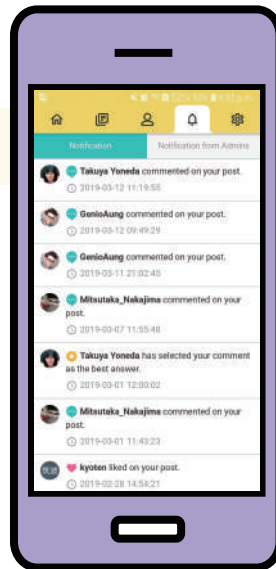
Notification

Notification from Admins

Takuya Yoneda commented on your post.
2019-03-12 11:19:55

GenioAung commented on your post.
2019-03-12 09:49:29

GenioAung commented on your post.
2019-03-11 21:02:45

Mitsutaka_Nakajima commented on your post.
2019-03-07 11:55:48

Takuya Yoneda has selected your comment as the best answer.
2019-03-01 12:00:02

Mitsutaka_Nakajima commented on your post.
2019-03-01 11:43:23

kyoten liked on your post.
2019-02-28 14:54:21